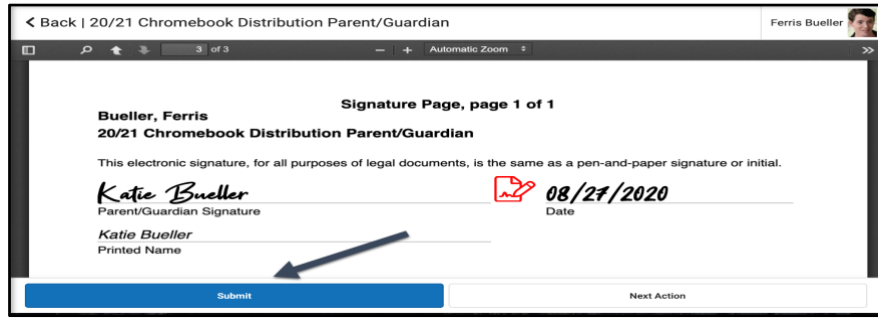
< Back | 20/21 Chromebook Distribution Parent/Guardian

Ferris Bueller

3 of 3

Automatic Zoom

Signature Page, page 1 of 1

Bueller, Ferris

20/21 Chromebook Distribution Parent/Guardian

This electronic signature, for all purposes of legal documents, is the same as a pen-and-paper signature or initial.

Katie Bueller

Parent/Guardian Signature

08/27/2020

Date

Katie Bueller

Printed Name

Submit

Next Action